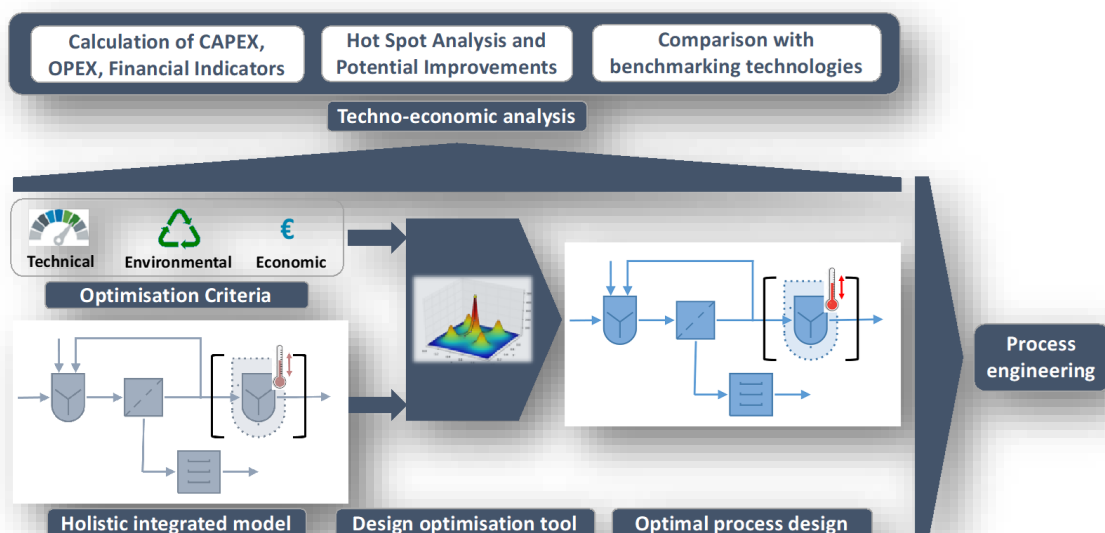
Calculation of CAPEX, OPEX, Financial Indicators

Hot Spot Analysis and Potential Improvements

Comparison with benchmarking technologies

Techno-economic analysis

Technical

Environmental

€

Economic

Optimisation Criteria

Process engineering

Holistic integrated model

Design optimisation tool

Optimal process design